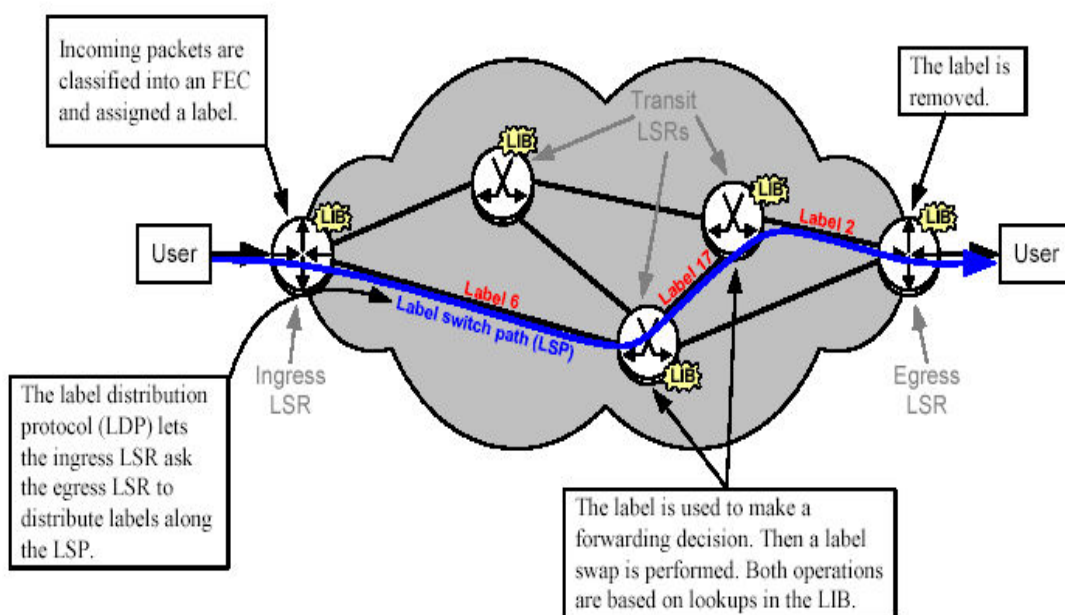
Incoming packets are classified into an FEC and assigned a label.

Transit LSRs

The label is removed.

LIB

LIB

LIB

LIB

LIB

User

Label 2

User

Label 17

Label 6

Label switch path (LSP)

Ingress LSR

Egress LSR

The label distribution protocol (LDP) lets the ingress LSR ask the egress LSR to distribute labels along the LSP.

The label is used to make a forwarding decision. Then a label swap is performed. Both operations are based on lookups in the LIB.